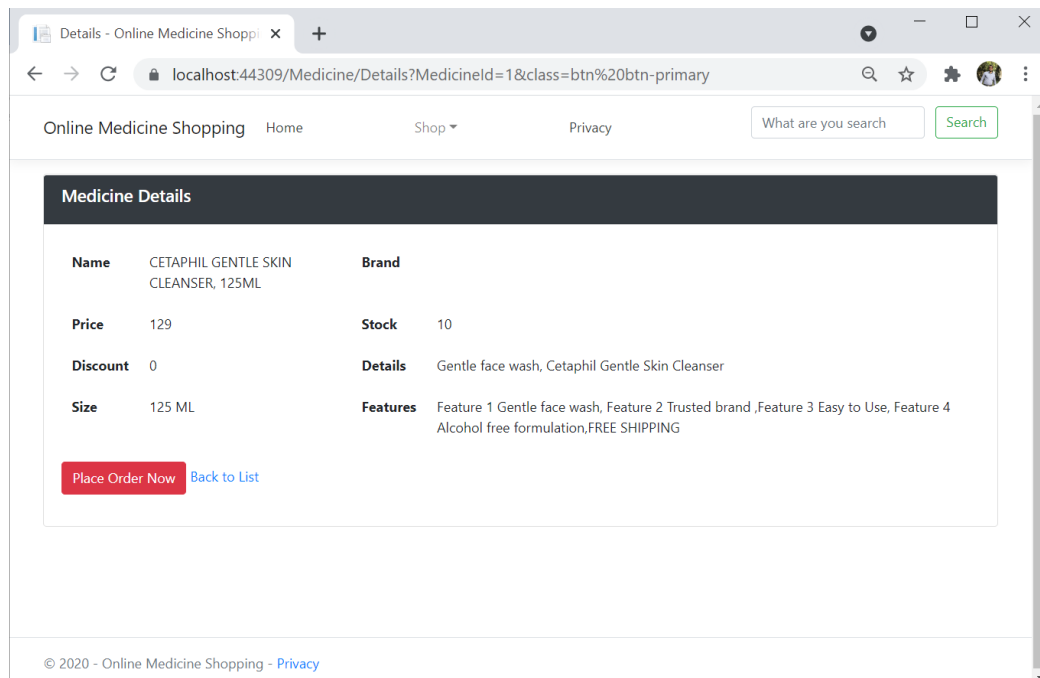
Details - Online Medicine Shoppi ×

localhost:44309/Medicine/Details?MedicineId=1&class=btn%20btn-primary

Online Medicine Shopping Home Shop Privacy What are you search Search

Medicine Details

| Name | CETAPHIL GENTLE SKIN CLEANSER, 125ML | Brand | |
|---|---|---|---|
| Price | 129 | Stock | 10 |
| Discount | 0 | Details | Gentle face wash, Cetaphil Gentle Skin Cleanser |
| Size | 125 ML | Features | Feature 1 Gentle face wash, Feature 2 Trusted brand ,Feature 3 Easy to Use, Feature 4 Alcohol free formulation,FREE SHIPPING |

Place Order Now Back to List

© 2020 - Online Medicine Shopping - Privacy